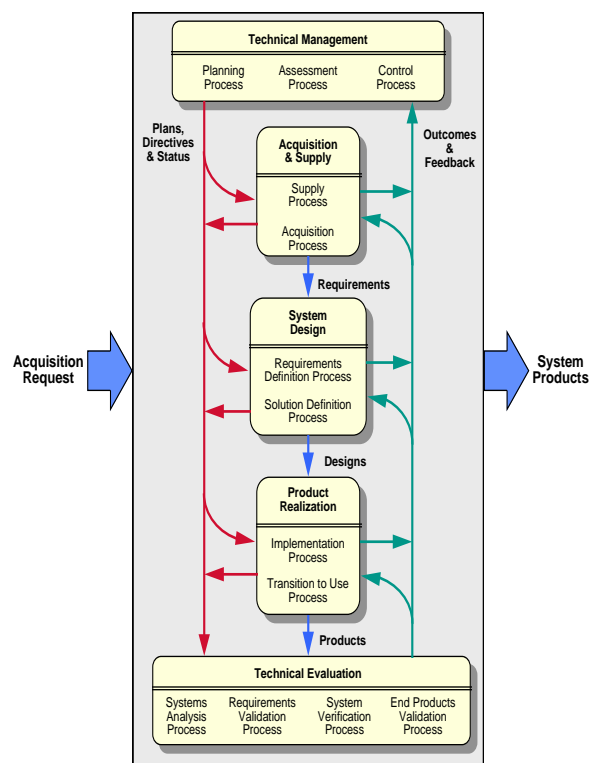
Technical Management

Planning Process

Assessment Process

Control Process

Plans, Directives & Status

Outcomes & Feedback

Acquisition & Supply

Supply Process

Acquisition Process

Requirements

System Design

Requirements Definition Process

Solution Definition Process

Designs

Product Realization

Implementation Process

Transition to Use Process

Products

Acquisition Request

System Products

Technical Evaluation

Systems Analysis Process

Requirements Validation Process

System Verification Process

End Products Validation Process